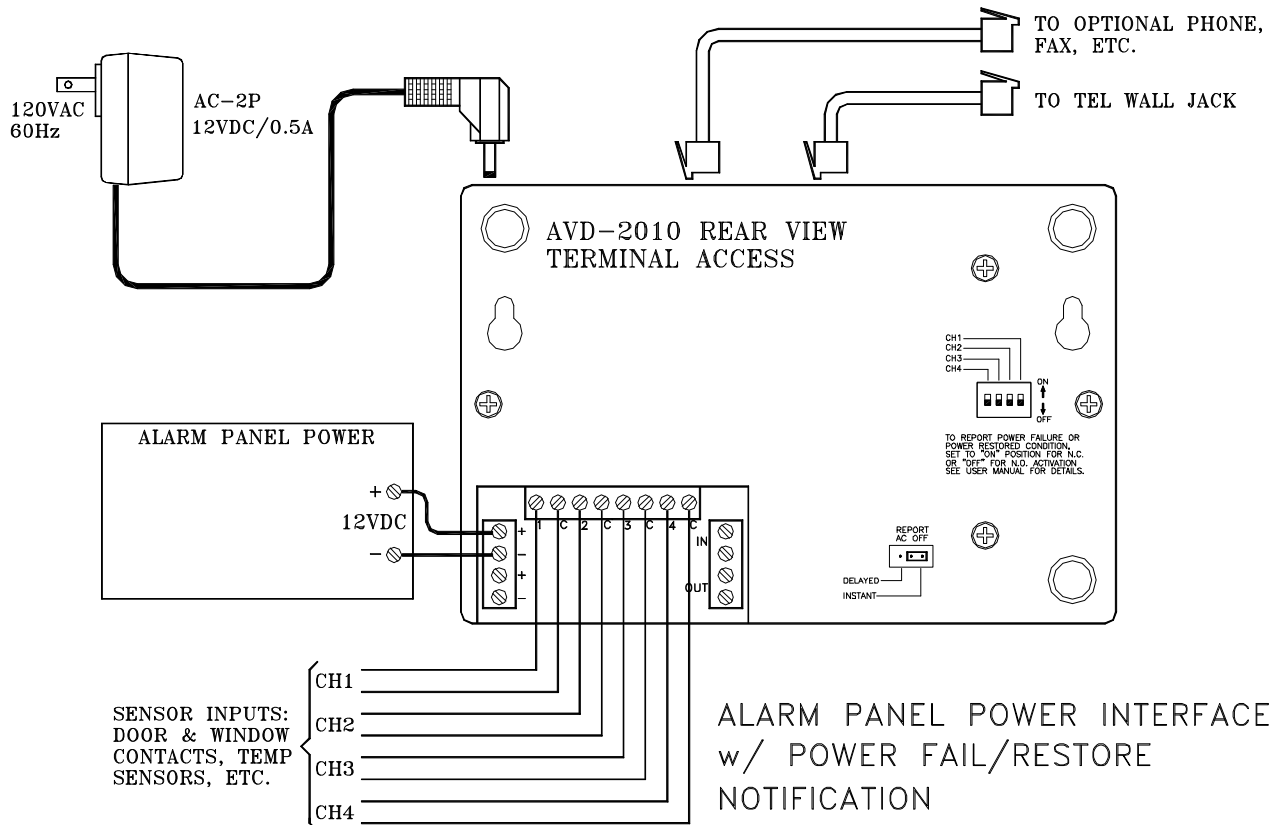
120VAC
60Hz

AC-2P
12VDC/0.5A

TO OPTIONAL PHONE, FAX, ETC.

TO TEL WALL JACK

AVD-2010 REAR VIEW
TERMINAL ACCESS

CH1
CH2
CH3
CH4

ON
OFF

TO REPORT POWER FAILURE OR POWER RESTORED CONDITION, SET TO "ON" POSITION FOR N.C. OR "OFF" FOR N.O. ACTIVATION SEE USER MANUAL FOR DETAILS.

ALARM PANEL POWER

+
12VDC
−

+
−
+
−

1 C 2 C 3 C 4 C

IN
OUT

REPORT
AC OFF

DELAYED
INSTANT

SENSOR INPUTS:
DOOR & WINDOW
CONTACTS, TEMP
SENSORS, ETC.

CH1
CH2
CH3
CH4

ALARM PANEL POWER INTERFACE
w/ POWER FAIL/RESTORE
NOTIFICATION